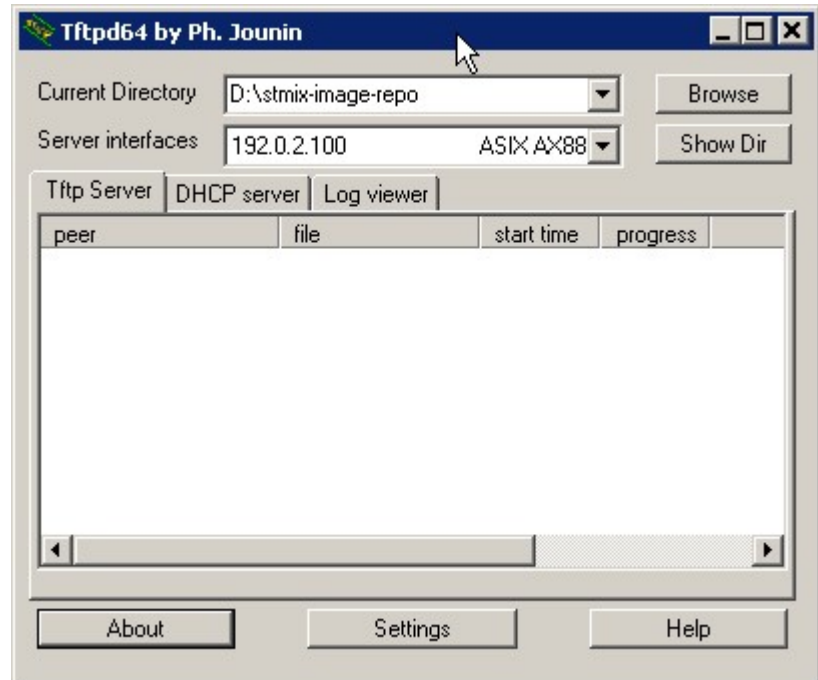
Tftpd64 by Ph. Jounin

Current Directory D:\stmix-image-repo Browse

Server interfaces 192.0.2.100 ASIX AX88 Show Dir

Tftp Server DHCP server Log viewer

| peer | file | start time | progress |
|---|---|---|---|

About Settings Help